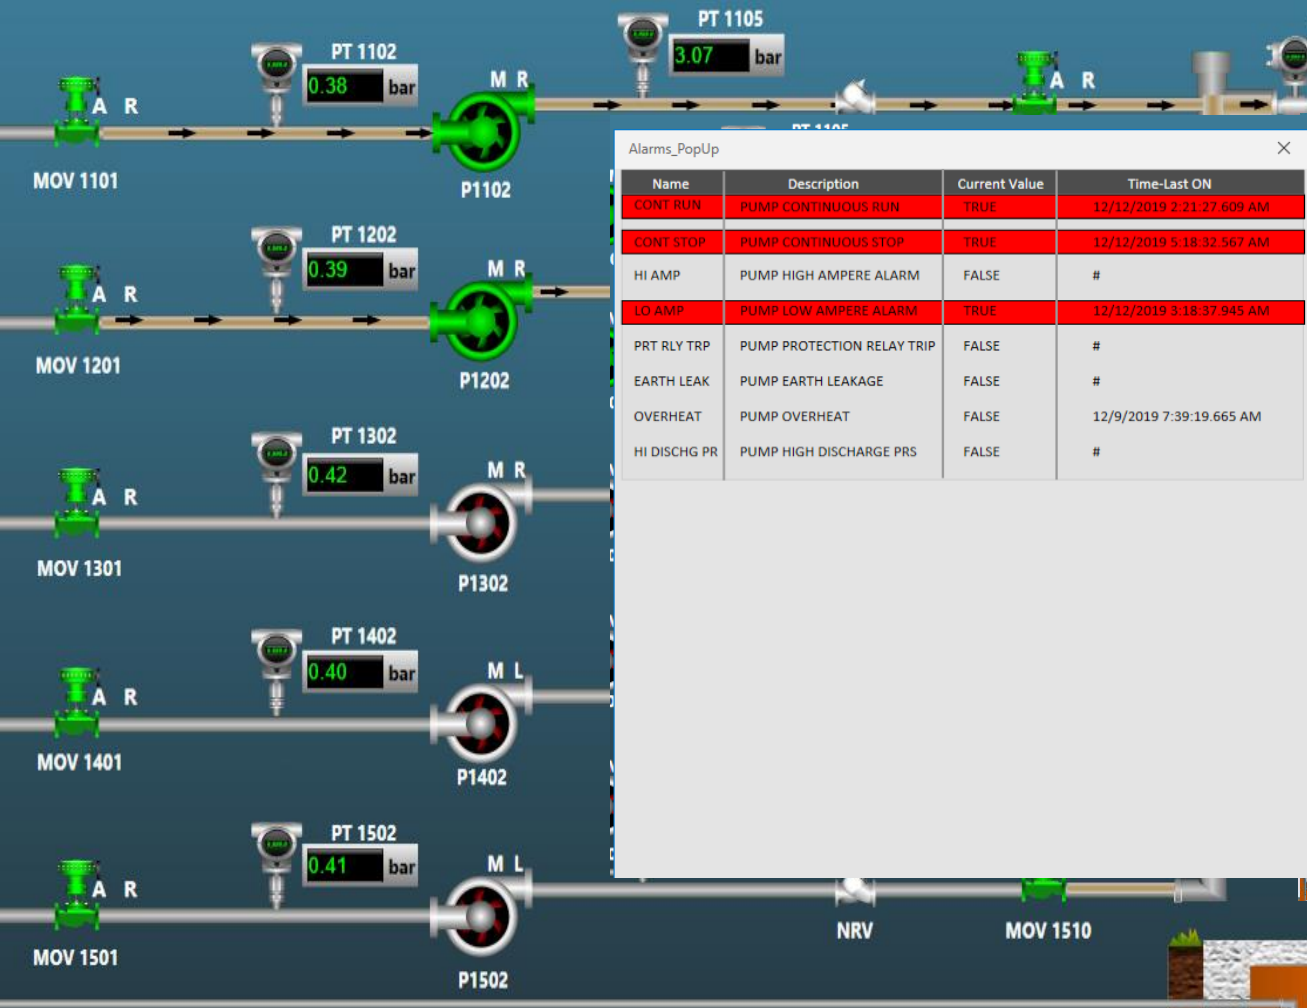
PT 1105
3.07 bar

PT 1102
0.38 bar

A R
M R
A R

MOV 1101
P1102

PT 1202
0.39 bar
A R
M R
MOV 1201
P1202

PT 1302
0.42 bar
A R
M R
MOV 1301
P1302

PT 1402
0.40 bar
A R
M L
MOV 1401
P1402

PT 1502
0.41 bar
A R
M L
MOV 1501
P1502
NRV
MOV 1510

Alarms_PopUp

| Name | Description | Current Value | Time-Last ON |
|---|---|---|---|
| CONT RUN | PUMP CONTINUOUS RUN | TRUE | 12/12/2019 2:21:27.609 AM |
| CONT STOP | PUMP CONTINUOUS STOP | TRUE | 12/12/2019 5:18:32.567 AM |
| HI AMP | PUMP HIGH AMPERE ALARM | FALSE | # |
| LO AMP | PUMP LOW AMPERE ALARM | TRUE | 12/12/2019 3:18:37.945 AM |
| PRT RLY TRP | PUMP PROTECTION RELAY TRIP | FALSE | # |
| EARTH LEAK | PUMP EARTH LEAKAGE | FALSE | # |
| OVERHEAT | PUMP OVERHEAT | FALSE | 12/9/2019 7:39:19.665 AM |
| HI DISCHG PR | PUMP HIGH DISCHARGE PRS | FALSE | # |